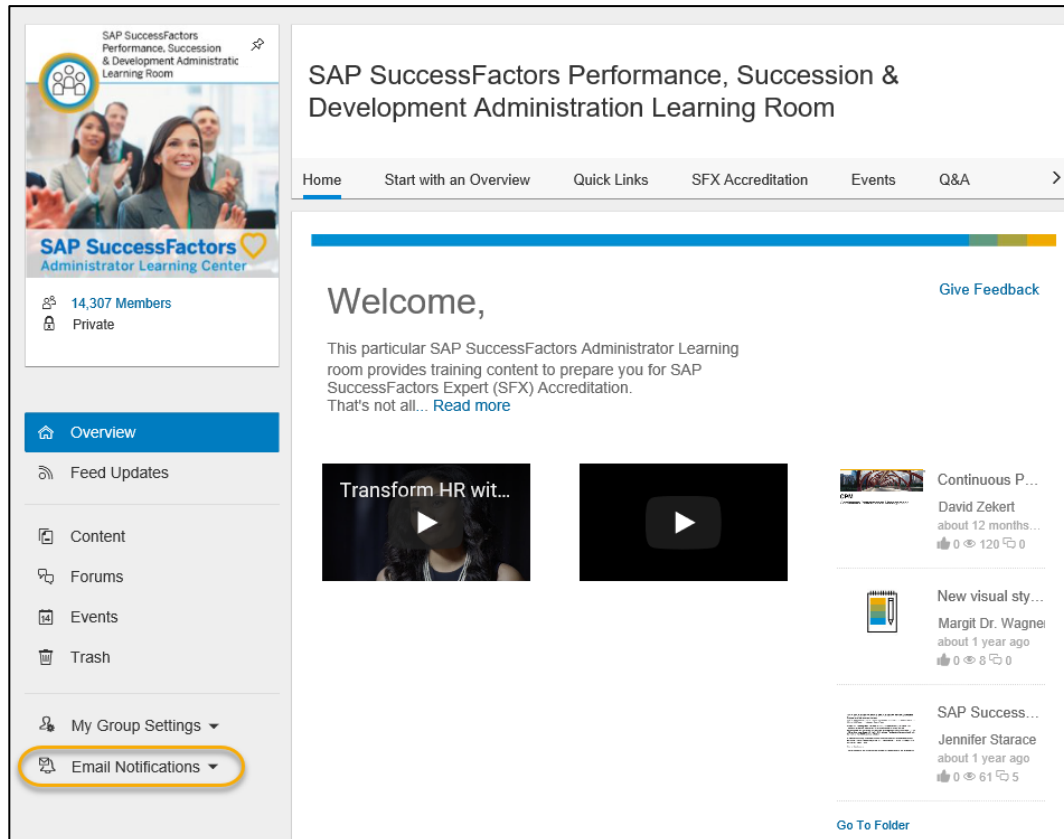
SAP SuccessFactors Performance, Succession & Development Administratic Learning Room

SAP SuccessFactors
Administrator Learning Center

14,307 Members
Private

Overview
Feed Updates
Content
Forums
Events
Trash
My Group Settings
Email Notifications

SAP SuccessFactors Performance, Succession & Development Administration Learning Room

Home | Start with an Overview | Quick Links | SFX Accreditation | Events | Q&A

Welcome,

Give Feedback

This particular SAP SuccessFactors Administrator Learning room provides training content to prepare you for SAP SuccessFactors Expert (SFX) Accreditation.
That's not all... Read more

Transform HR wit...

Continuous P...
David Zekert
about 12 months...
0 120 0

New visual sty...
Margit Dr. Wagne
about 1 year ago
0 8 0

SAP Success...
Jennifer Starace
about 1 year ago
0 61 5

Go To Folder